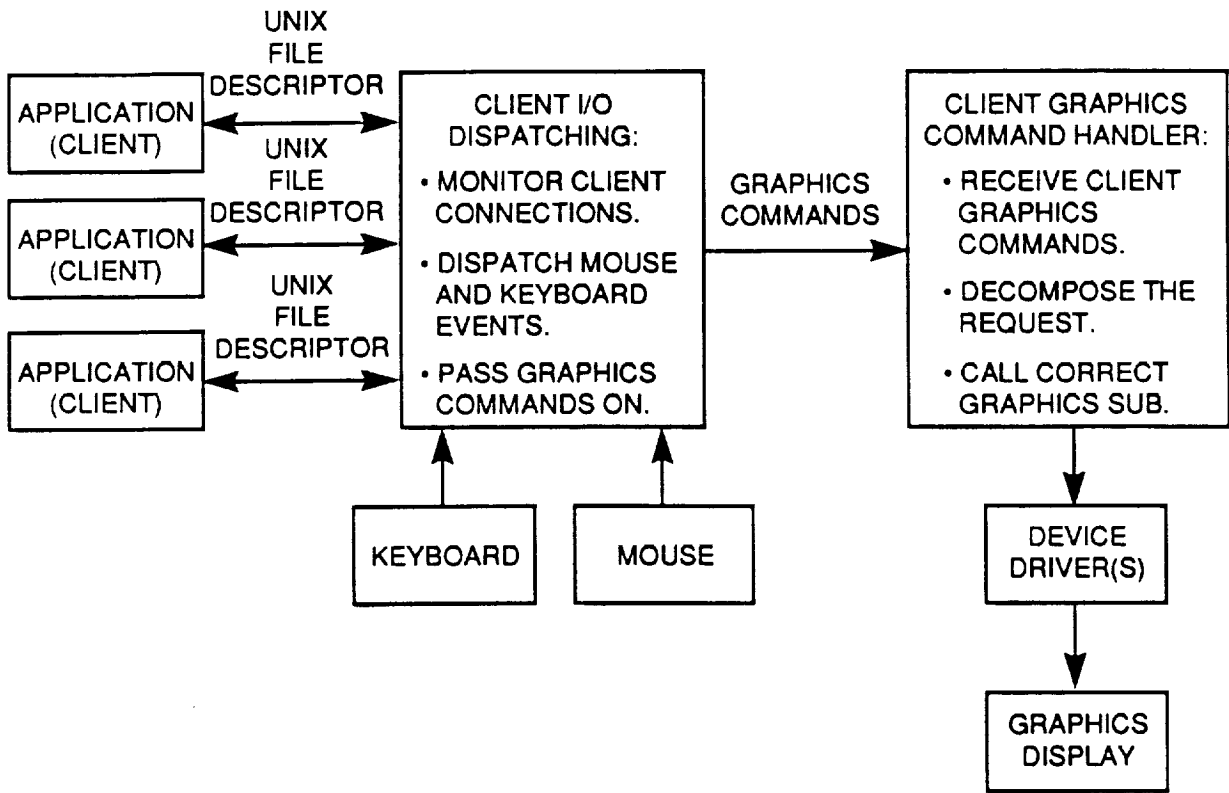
UNIX FILE DESCRIPTOR

APPLICATION (CLIENT)

UNIX FILE DESCRIPTOR

APPLICATION (CLIENT)

UNIX FILE DESCRIPTOR

APPLICATION (CLIENT)

CLIENT I/O DISPATCHING:

• MONITOR CLIENT CONNECTIONS.

• DISPATCH MOUSE AND KEYBOARD EVENTS.

• PASS GRAPHICS COMMANDS ON.

GRAPHICS COMMANDS

CLIENT GRAPHICS COMMAND HANDLER:

• RECEIVE CLIENT GRAPHICS COMMANDS.

• DECOMPOSE THE REQUEST.

• CALL CORRECT GRAPHICS SUB.

KEYBOARD

MOUSE

DEVICE DRIVER(S)

GRAPHICS DISPLAY